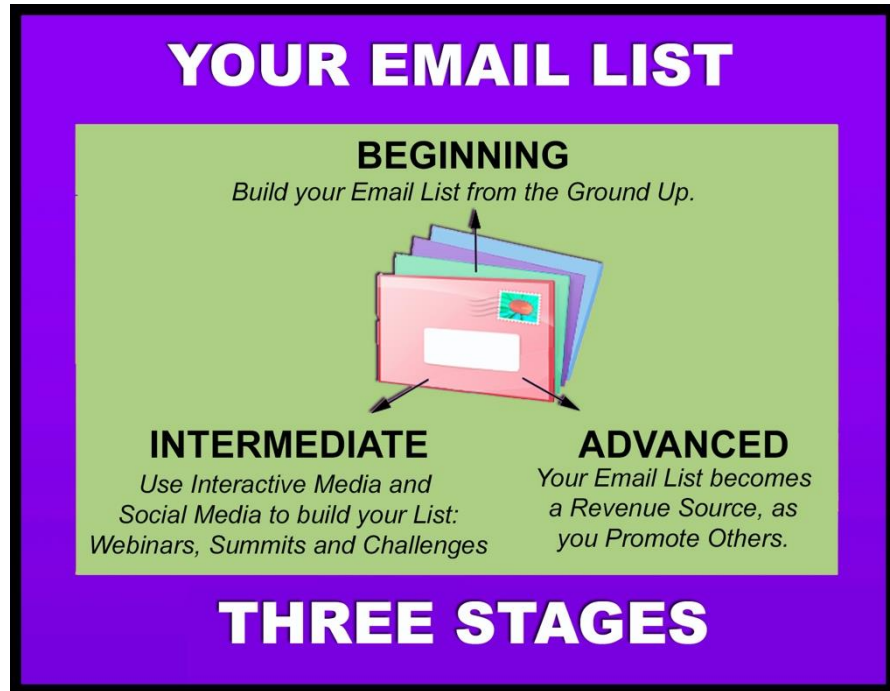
YOUR EMAIL LIST

BEGINNING
Build your Email List from the Ground Up.

INTERMEDIATE
Use Interactive Media and Social Media to build your List: Webinars, Summits and Challenges

ADVANCED
Your Email List becomes a Revenue Source, as you Promote Others.

THREE STAGES